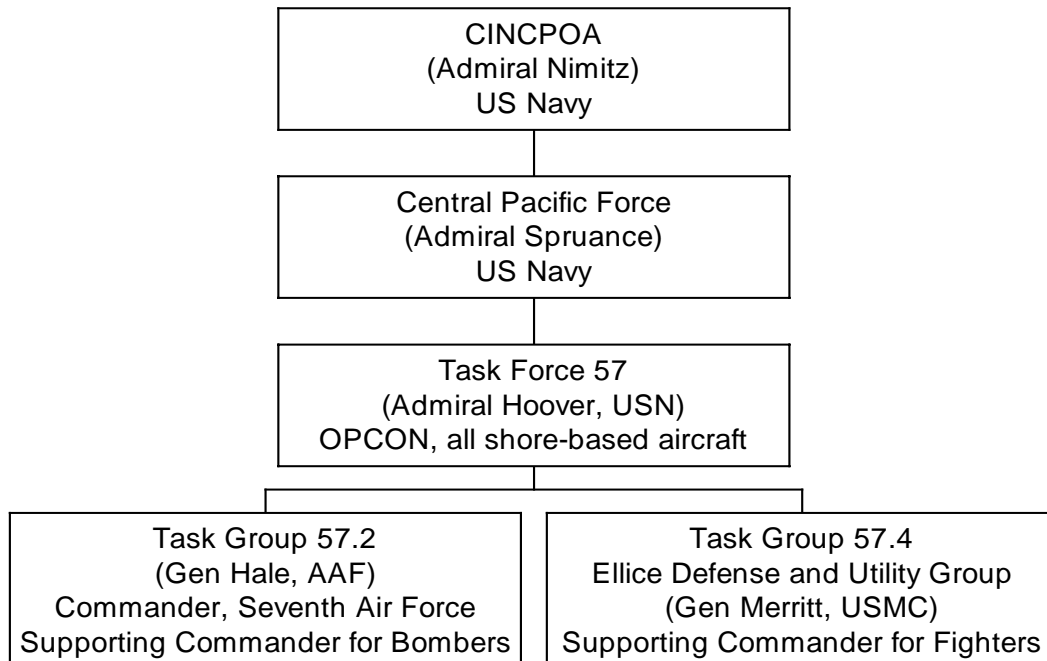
CINCPOA
(Admiral Nimitz)
US Navy

Central Pacific Force
(Admiral Spruance)
US Navy

Task Force 57
(Admiral Hoover, USN)
OPCON, all shore-based aircraft

Task Group 57.2
(Gen Hale, AAF)
Commander, Seventh Air Force
Supporting Commander for Bombers

Task Group 57.4
Ellice Defense and Utility Group
(Gen Merritt, USMC)
Supporting Commander for Fighters